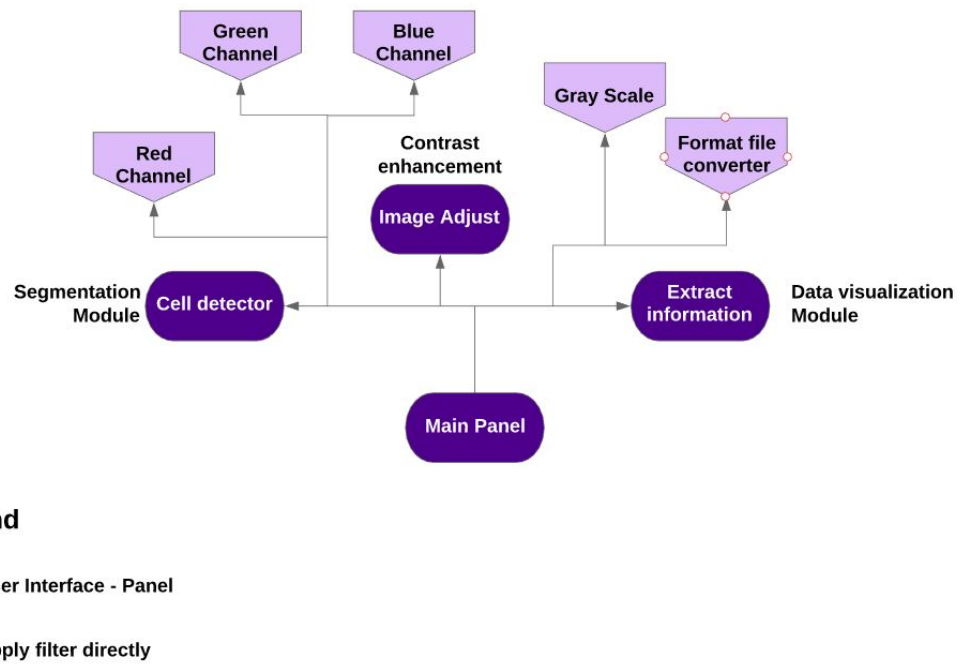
Green Channel

Blue Channel

Gray Scale

Red Channel

Contrast enhancement

Format file converter

Image Adjust

Segmentation Module

Cell detector

Extract information

Data visualization Module

Main Panel

nd

er Interface - Panel

pply filter directly